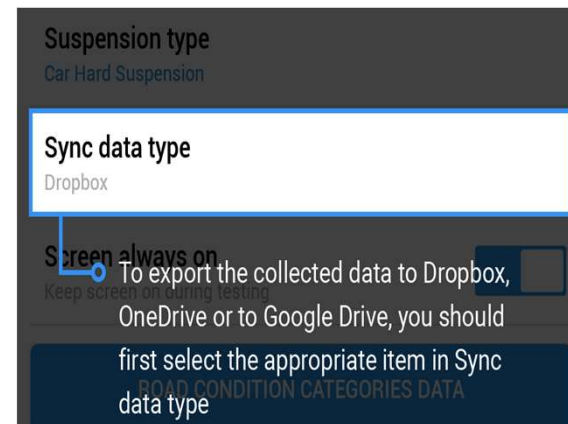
Suspension type
Car Hard Suspension

Sync data type
Dropbox

Screen always on
Keep screen on during testing

To export the collected data to Dropbox, OneDrive or to Google Drive, you should first select the appropriate item in Sync data type

ROAD CONDITION CATEGORIES DATA